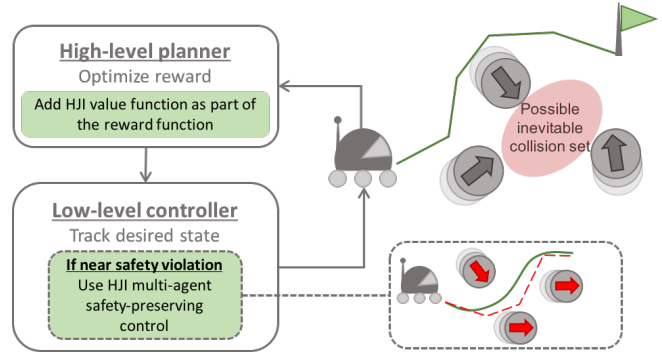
High-level planner
Optimize reward

Add HJI value function as part of the reward function

Low-level controller
Track desired state

If near safety violation
Use HJI multi-agent safety-preserving control

Possible inevitable collision set